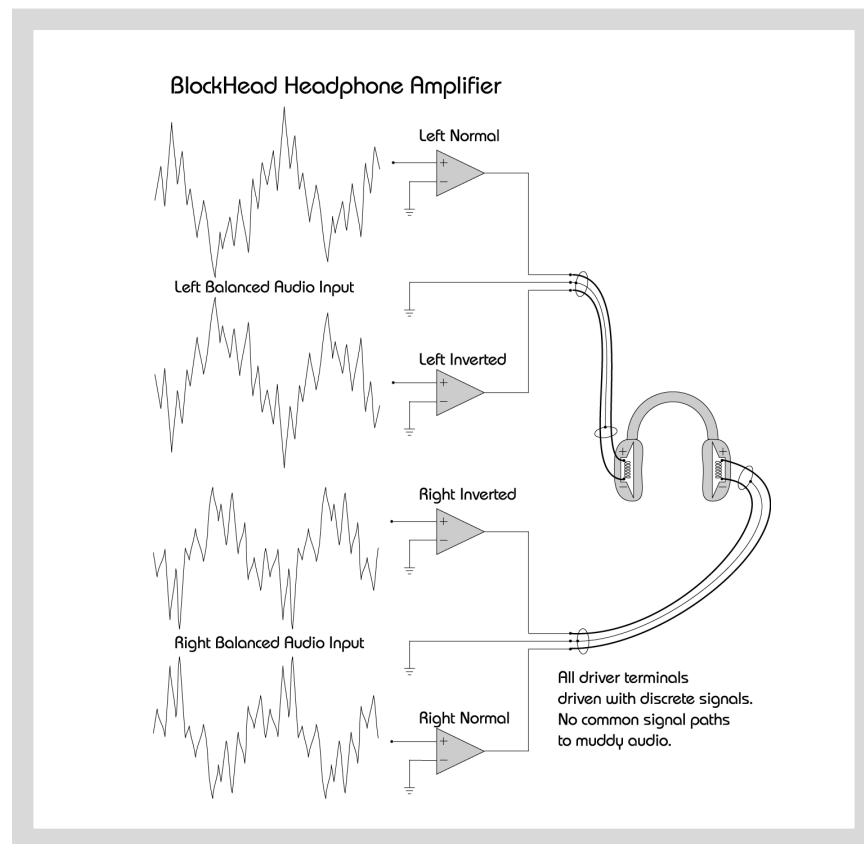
BlockHead Headphone Amplifier

Left Normal

Left Balanced Audio Input

Left Inverted

Right Inverted

Right Balanced Audio Input

Right Normal

All driver terminals driven with discrete signals. No common signal paths to muddy audio.